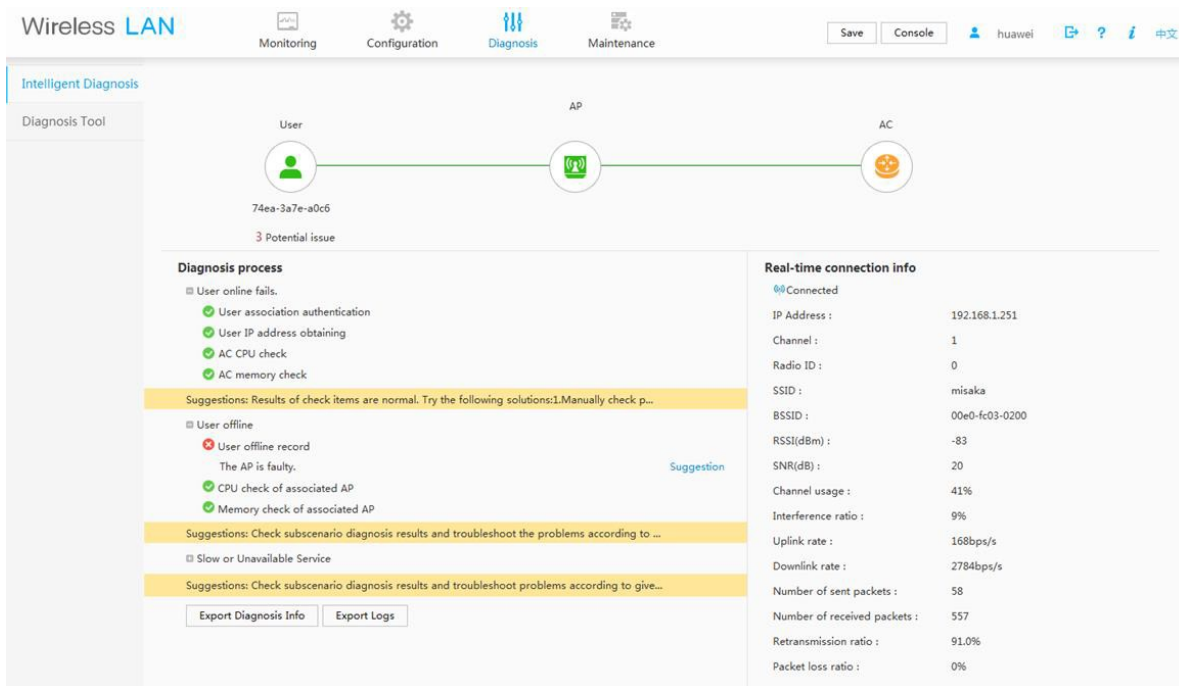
Wireless LAN

Monitoring Configuration Diagnosis Maintenance

Save Console huawei ? i 中文

Intelligent Diagnosis

Diagnosis Tool

User

AP

AC

74ea-3a7e-a0c6

3 Potential issue

Diagnosis process

User online fails.

User association authentication

User IP address obtaining

AC CPU check

AC memory check

Suggestions: Results of check items are normal. Try the following solutions:1.Manually check p...

User offline

User offline record

The AP is faulty.

Suggestion

CPU check of associated AP

Memory check of associated AP

Suggestions: Check subscenario diagnosis results and troubleshoot the problems according to ...

Slow or Unavailable Service

Suggestions: Check subscenario diagnosis results and troubleshoot problems according to give...

Export Diagnosis Info Export Logs

Real-time connection info

Connected

| | |
|---|---|
| IP Address : | 192.168.1.251 |
| Channel : | 1 |
| Radio ID : | 0 |
| SSID : | misaka |
| BSSID : | 00e0-fc03-0200 |
| RSSI(dBm) : | -83 |
| SNR(dB) : | 20 |
| Channel usage : | 41% |
| Interference ratio : | 9% |
| Uplink rate : | 168bps/s |
| Downlink rate : | 2784bps/s |
| Number of sent packets : | 58 |
| Number of received packets : | 557 |
| Retransmission ratio : | 91.0% |
| Packet loss ratio : | 0% |